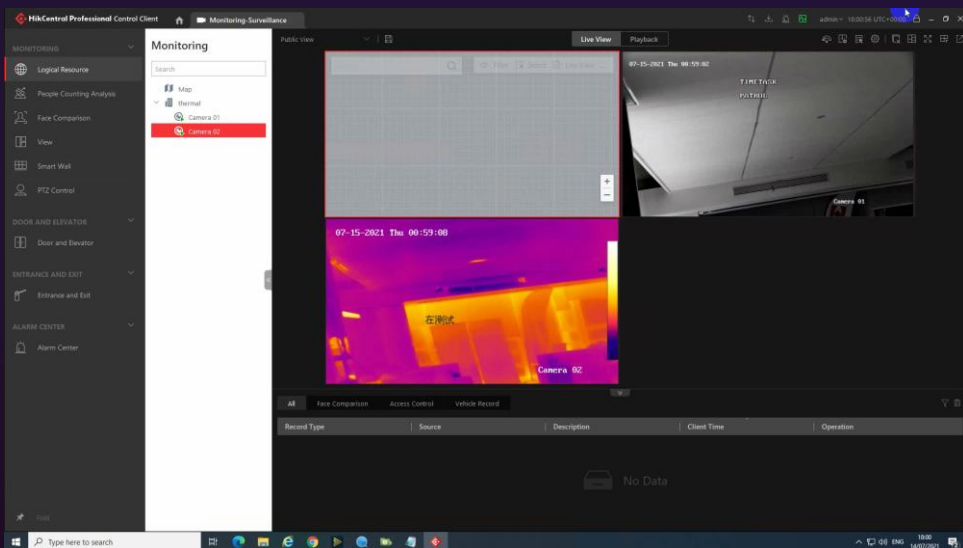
HikCentral Professional Control Client | Monitoring-Surveillance

admin 10:00:56 UTC+00:00

MONITORING
Logical Resource
People Counting Analysis
Face Comparison
View
Smart Wall
PTZ Control

DOOR AND ELEVATOR
Door and Elevator

ENTRANCE AND EXIT
Entrance and Exit

ALARM CENTER
Alarm Center

Monitoring
Search
Map
thermal
Camera 01
Camera 02

Public View
Live View | Playback

Filter | Select | Live View

07-15-2021 Thu 00:59:02
TIMETASK
PATROL
Camera 01

07-15-2021 Thu 00:59:08
在测试
Camera 02

All | Face Comparison | Access Control | Vehicle Record

| Record Type | Source | Description | Client Time | Operation |
|---|---|---|---|---|

No Data

Type here to search
ENG 10:00 14/07/2021